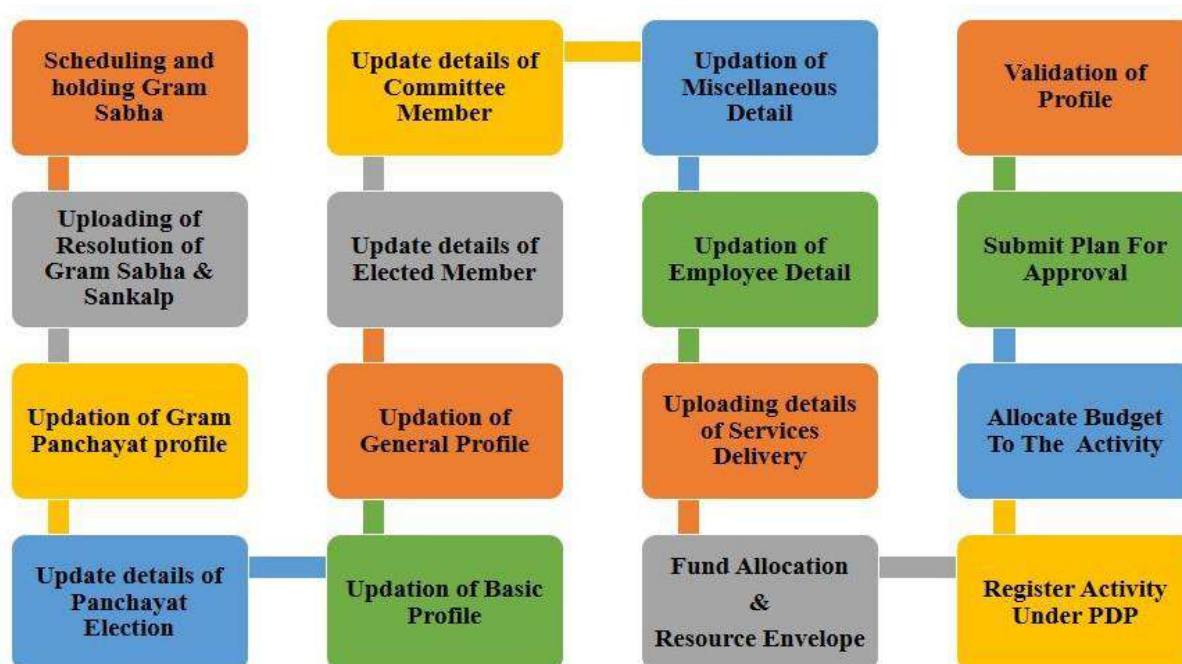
Scheduling and holding Gram Sabha

Uploading of Resolution of Gram Sabha & Sankalp

Updation of Gram Panchayat profile

Update details of Panchayat Election

Update details of Committee Member

Update details of Elected Member

Updation of General Profile

Updation of Basic Profile

Updation of Miscellaneous Detail

Updation of Employee Detail

Uploading details of Services Delivery

Fund Allocation & Resource Envelope

Validation of Profile

Submit Plan For Approval

Allocate Budget To The Activity

Register Activity Under PDP